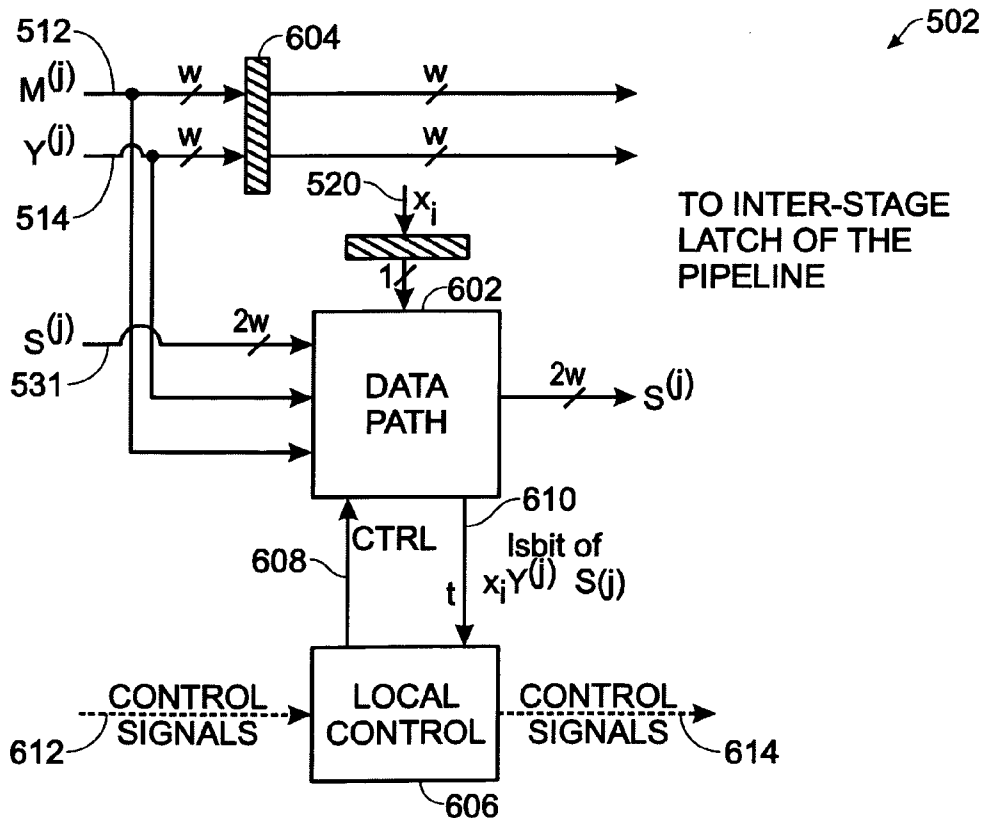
502

512
$M^{(j)}$
w
604
w

$Y^{(j)}$
w
w
514

520
$x_i$

TO INTER-STAGE LATCH OF THE PIPELINE

1
602

$S^{(j)}$
2w
531

DATA PATH

2w
$S^{(j)}$

610
lsbit of
$x_iY^{(j)}$ $S(j)$
t

608
CTRL

CONTROL SIGNALS
612
LOCAL CONTROL
CONTROL SIGNALS
614
606